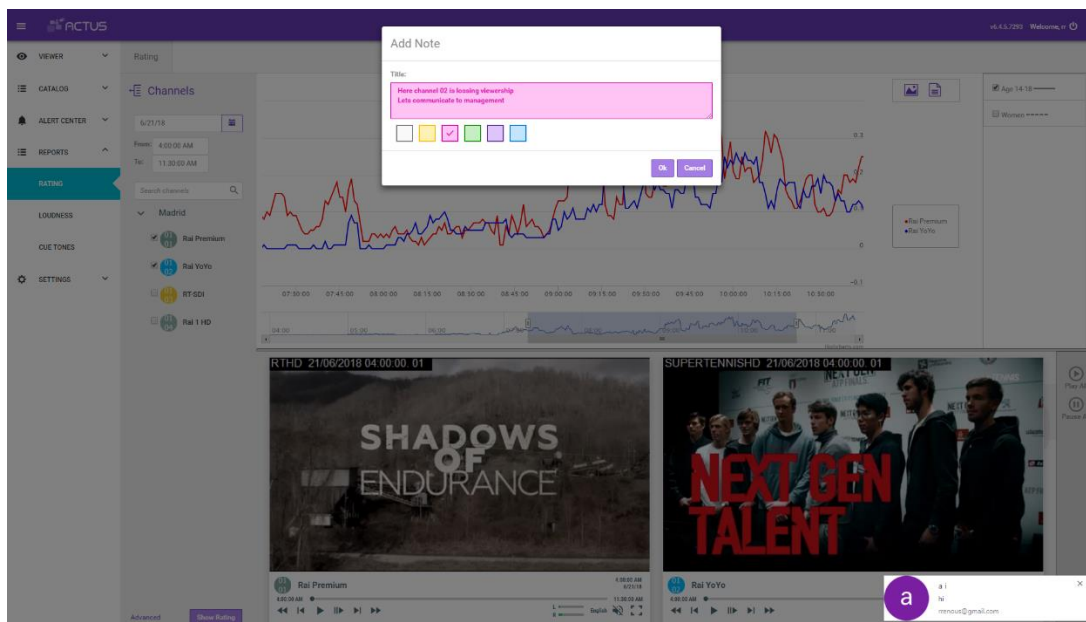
ACTUS

v6.4.5.7293 Welcome, r

VIEWER
CATALOG
ALERT CENTER
REPORTS
RATING
LOUDNESS
CUE TONES
SETTINGS

Rating

Channels

6/21/18

From: 4:00:00 AM
To: 11:30:00 AM

Search channels

Madrid

Rai Premium
Rai YoYo
RT GDI
Rai 1 HD

Advanced
Show Rating

Add Note

Title:

Here channel 02 is loosing viewership
Lets communicate to management

Ok
Cancel

0.3
0
−0.1

07:30:00 07:45:00 08:00:00 08:15:00 08:30:00 08:45:00 09:00:00 09:15:00 09:30:00 09:45:00 10:00:00 10:15:00 10:30:00

04:00 05:00 06:00 08:00

Rai Premium
Rai YoYo

Age 14-18
Women

RTHD 21/06/2018 04:00:00 01

SHADOWS OF ENDURANCE

SUPERTENNISHD 21/06/2018 04:00:00 01

NEXT GEN TALENT

Rai Premium
4:00:00 AM
6/21/18
11:30:00 AM
English

Rai YoYo
4:00:00 AM

Play All
Pause All

a
a i
hi
mmous@gmail.com